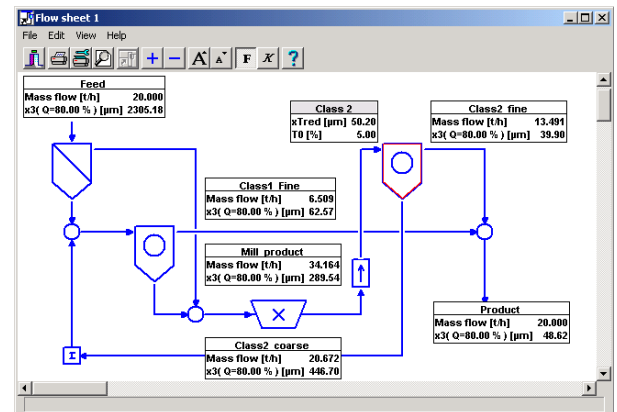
Flow sheet 1

File Edit View Help

Feed
Mass flow [t/h] 20.000
x3( Q=80.00 % ) [µm] 2305.18

Class 2
xTred [µm] 50.20
T0 [%] 5.00

Class2_fine
Mass flow [t/h] 13.491
x3( Q=80.00 % ) [µm] 39.90

Class1_Fine
Mass flow [t/h] 6.509
x3( Q=80.00 % ) [µm] 62.57

Mill_product
Mass flow [t/h] 34.164
x3( Q=80.00 % ) [µm] 289.54

Product
Mass flow [t/h] 20.000
x3( Q=80.00 % ) [µm] 48.62

Class2_coarse
Mass flow [t/h] 20.672
x3( Q=80.00 % ) [µm] 446.70